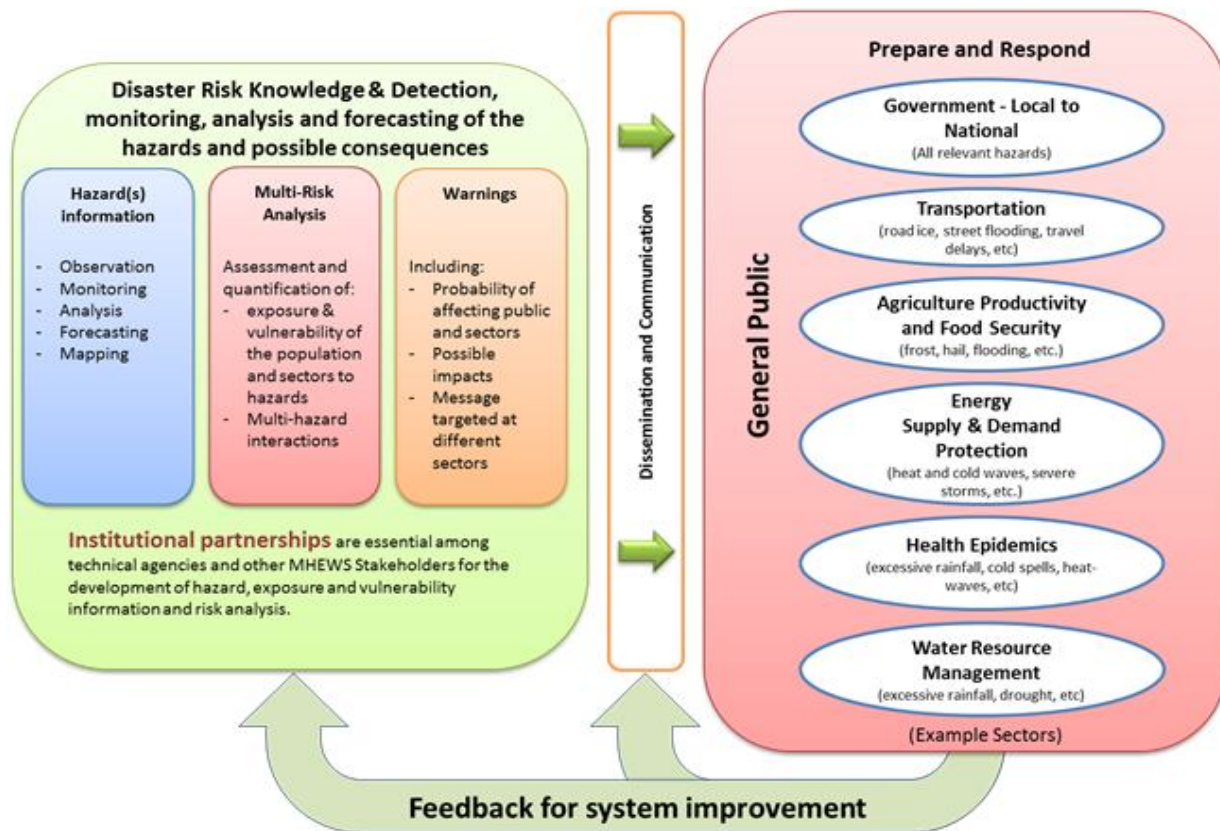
Disaster Risk Knowledge & Detection, monitoring, analysis and forecasting of the hazards and possible consequences

Hazard(s) Information

- Observation
- Monitoring
- Analysis
- Forecasting
- Mapping

Multi-Risk Analysis

Assessment and quantification of:
- exposure & vulnerability of the population and sectors to hazards
- Multi-hazard interactions

Warnings

Including:
- Probability of affecting public and sectors
- Possible impacts
- Message targeted at different sectors

Institutional partnerships are essential among technical agencies and other MHEWS Stakeholders for the development of hazard, exposure and vulnerability information and risk analysis.

Dissemination and Communication

Prepare and Respond

General Public

Government - Local to National
(All relevant hazards)

Transportation
(road ice, street flooding, travel delays, etc)

Agriculture Productivity and Food Security
(frost, hail, flooding, etc.)

Energy Supply & Demand Protection
(heat and cold waves, severe storms, etc.)

Health Epidemics
(excessive rainfall, cold spells, heat-waves, etc)

Water Resource Management
(excessive rainfall, drought, etc)

(Example Sectors)

Feedback for system improvement